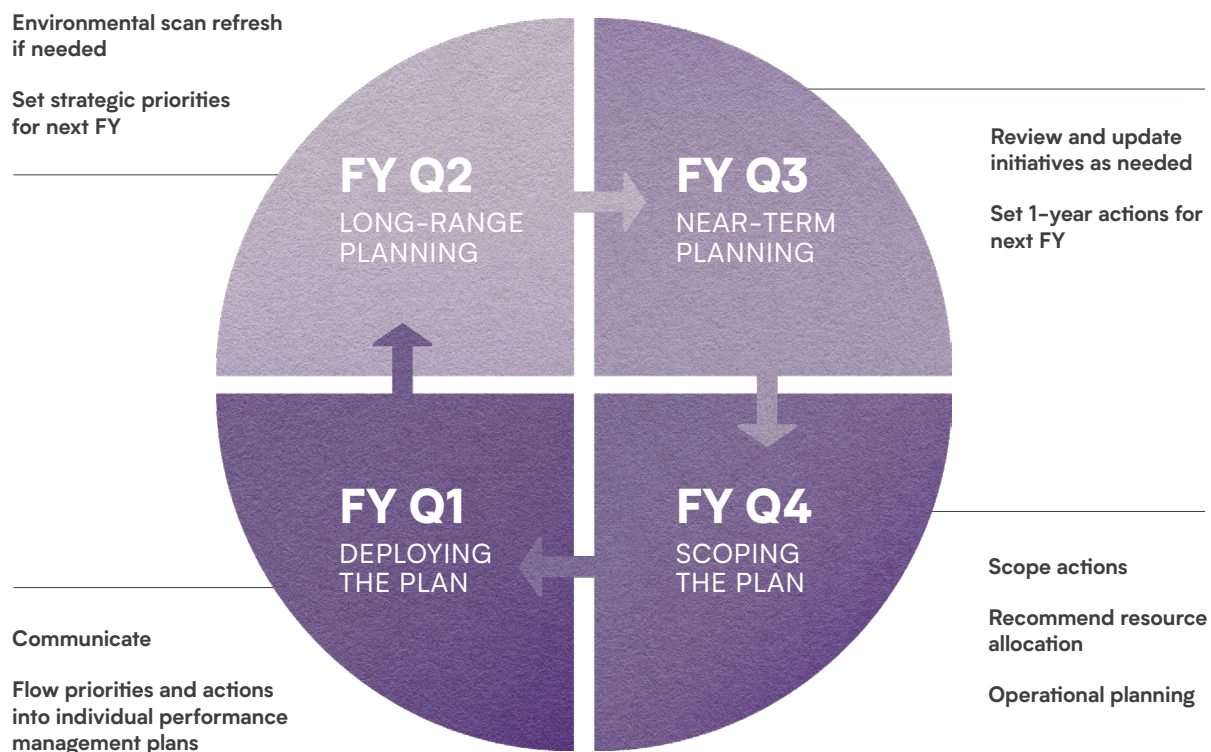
Environmental scan refresh if needed

Set strategic priorities for next FY

FY Q2
LONG-RANGE PLANNING

FY Q3
NEAR-TERM PLANNING

Review and update initiatives as needed

Set 1-year actions for next FY

FY Q1
DEPLOYING THE PLAN

FY Q4
SCOPING THE PLAN

Scope actions

Recommend resource allocation

Operational planning

Communicate

Flow priorities and actions into individual performance management plans